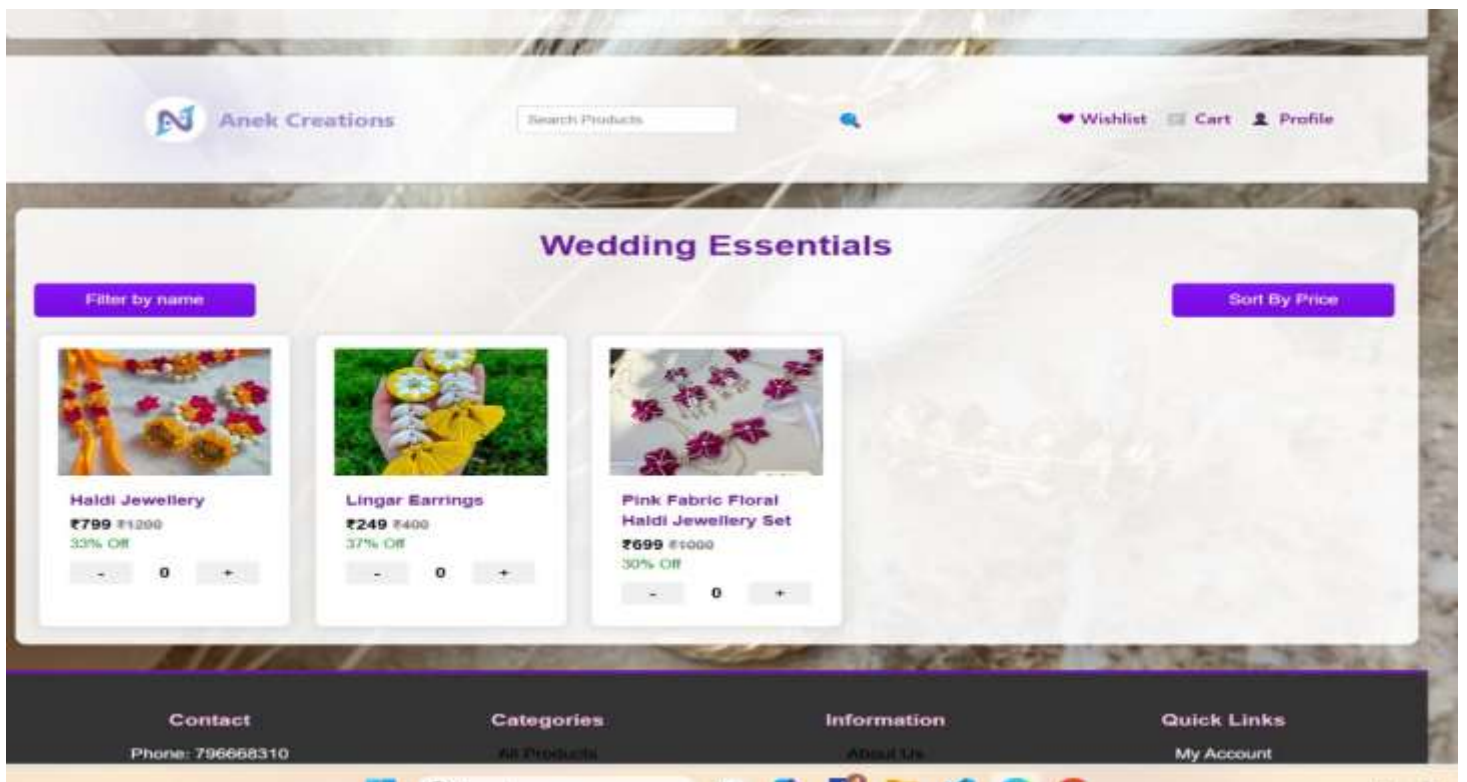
Anek Creations

Search Products

Wishlist Cart Profile

Wedding Essentials

Filter by name

Sort By Price

Haldi Jewellery
₹799 ₹1200
33% Off
- 0 +

Lingar Earrings
₹249 ₹400
37% Off
- 0 +

Pink Fabric Floral Haldi Jewellery Set
₹699 ₹1000
30% Off
- 0 +

Contact
Phone: 796668310

Categories
All Products

Information
About Us

Quick Links
My Account